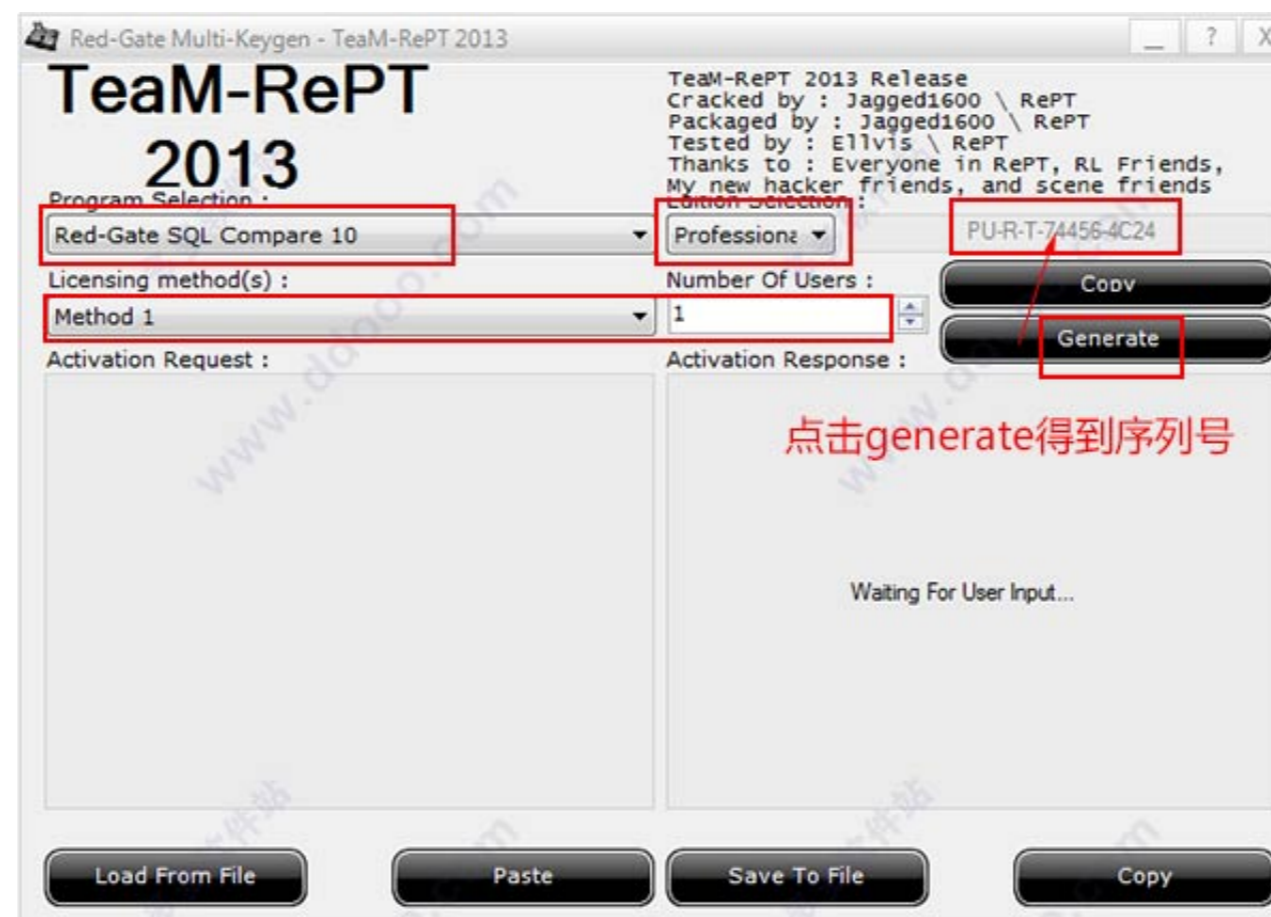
Red-Gate Multi-Keygen - TeaM-RePT 2013

_ ? X

TeaM-RePT 2013

TeaM-RePT 2013 Release
Cracked by : Jagged1600 \ RePT
Packaged by : Jagged1600 \ RePT
Tested by : Ellvis \ RePT
Thanks to : Everyone in RePT, RL Friends, My new hacker friends, and scene friends

Program Selection :

Red-Gate SQL Compare 10

Edition Selection :

Professiona

PU-R-T-74456-4C24

Licensing method(s) :

Method 1

Number Of Users :

1

Copy

Generate

Activation Request :

Activation Response :

点击generate得到序列号

Waiting For User Input...

Load From File

Paste

Save To File

Copy